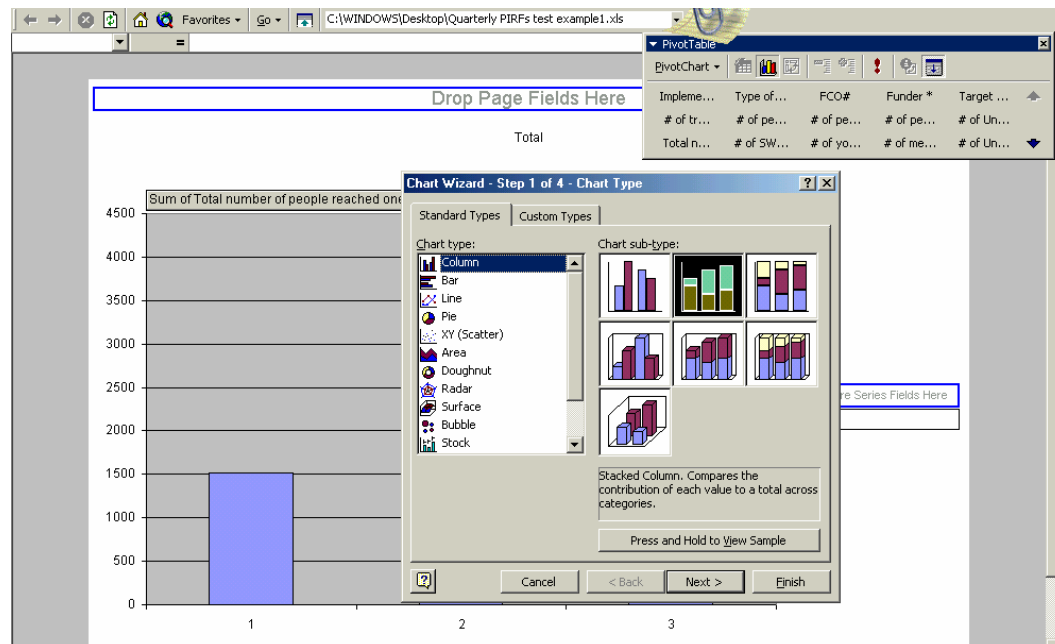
Favorites ▾ Go ▾ C:\WINDOWS\Desktop\Quarterly PIRFs test example1.xls

PivotTable
PivotChart ▾
Impleme... Type of... FCO# Funder * Target ...
# of tr... # of pe... # of pe... # of pe... # of Un...
Total n... # of SW... # of yo... # of me... # of Un...

Drop Page Fields Here

Total

Sum of Total number of people reached one

4500
4000
3500
3000
2500
2000
1500
1000
500
0

1 2 3

re Series Fields Here

Chart Wizard - Step 1 of 4 - Chart Type
Standard Types Custom Types
Chart type:
Column
Bar
Line
Pie
XY (Scatter)
Area
Doughnut
Radar
Surface
Bubble
Stock
Chart sub-type:
Stacked Column. Compares the contribution of each value to a total across categories.
Press and Hold to View Sample
Cancel < Back Next > Finish